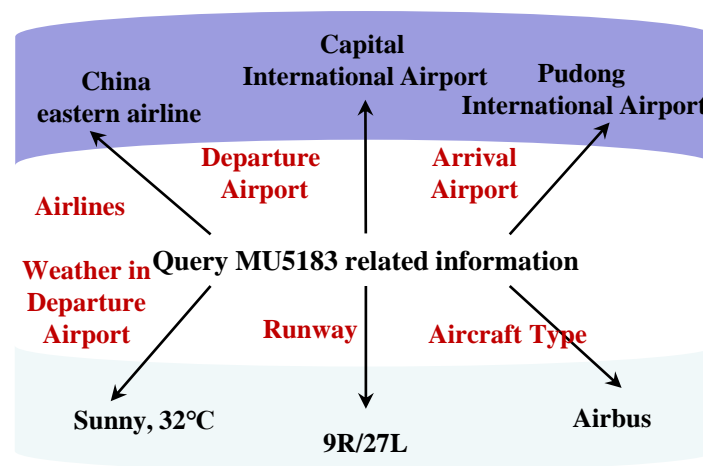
Capital International Airport

China eastern airline

Pudong International Airport

Departure Airport

Arrival Airport

Airlines

Query MU5183 related information

Weather in Departure Airport

Runway

Aircraft Type

Sunny, 32°C

9R/27L

Airbus